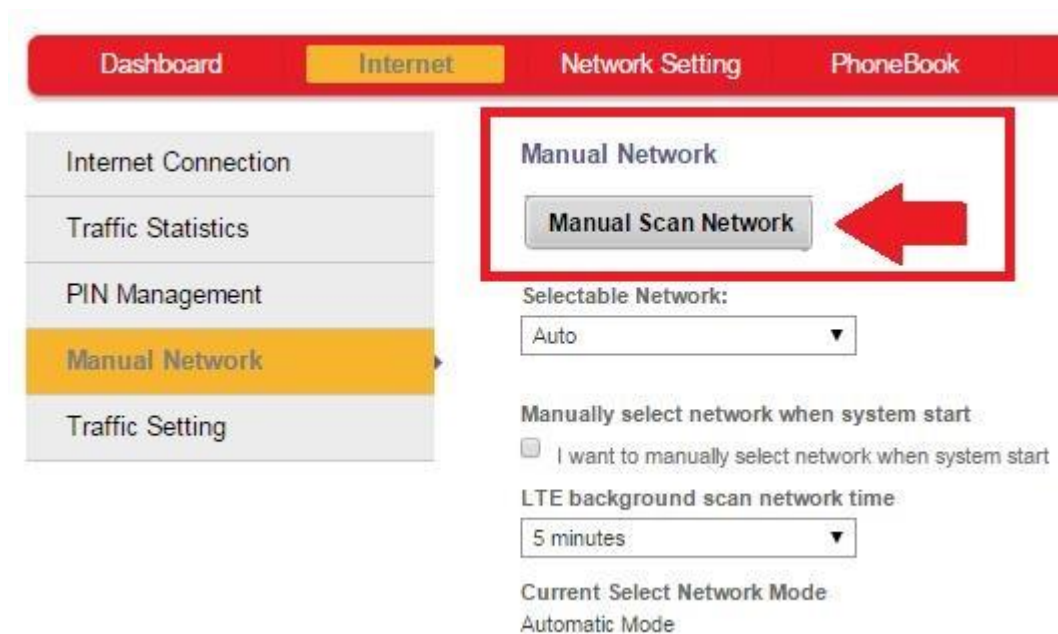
Dashboard Internet Network Setting PhoneBook

Internet Connection
Traffic Statistics
PIN Management
Manual Network
Traffic Setting

Manual Network

Manual Scan Network

Selectable Network:
Auto

Manually select network when system start
I want to manually select network when system start

LTE background scan network time
5 minutes

Current Select Network Mode
Automatic Mode